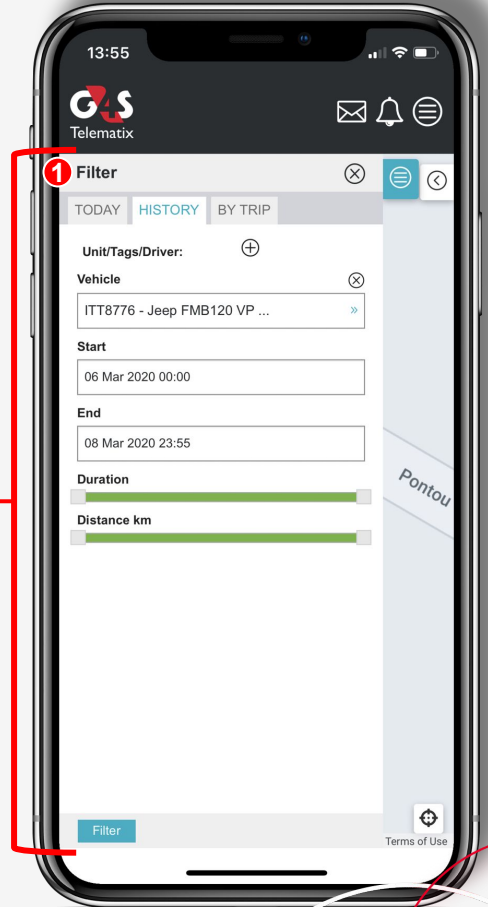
13:55

G4S
Telematix

1 Filter

TODAY HISTORY BY TRIP

Unit/Tags/Driver:

Vehicle

ITT8776 - Jeep FMB120 VP ...

Start

06 Mar 2020 00:00

End

08 Mar 2020 23:55

Duration

Distance km

Pontou

Filter

Terms of Use